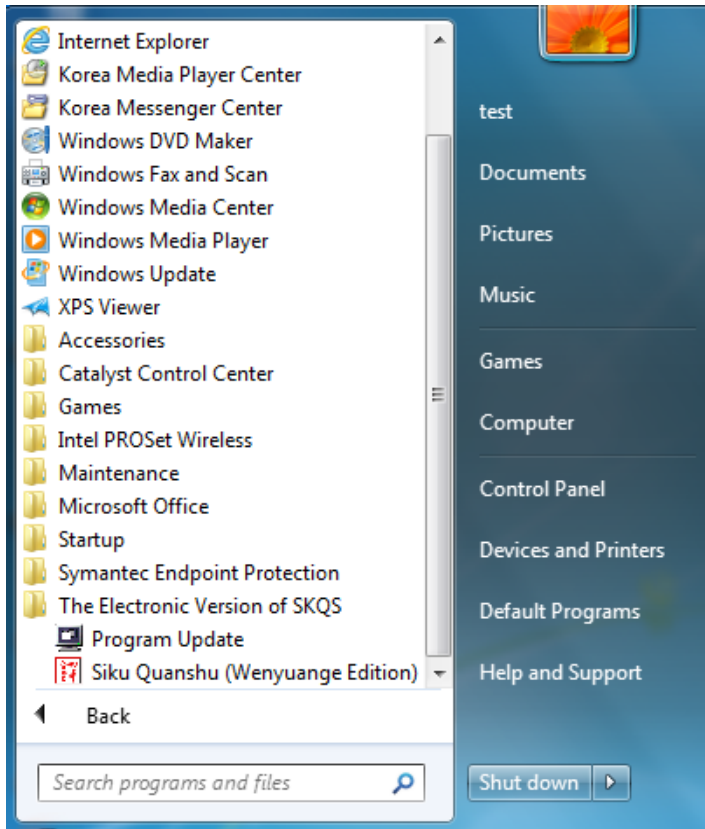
Internet Explorer
Korea Media Player Center
Korea Messenger Center
Windows DVD Maker
Windows Fax and Scan
Windows Media Center
Windows Media Player
Windows Update
XPS Viewer
Accessories
Catalyst Control Center
Games
Intel PROSet Wireless
Maintenance
Microsoft Office
Startup
Symantec Endpoint Protection
The Electronic Version of SKQS
Program Update
Siku Quanshu (Wenyuange Edition)

Back

Search programs and files

test
Documents
Pictures
Music
Games
Computer
Control Panel
Devices and Printers
Default Programs
Help and Support

Shut down